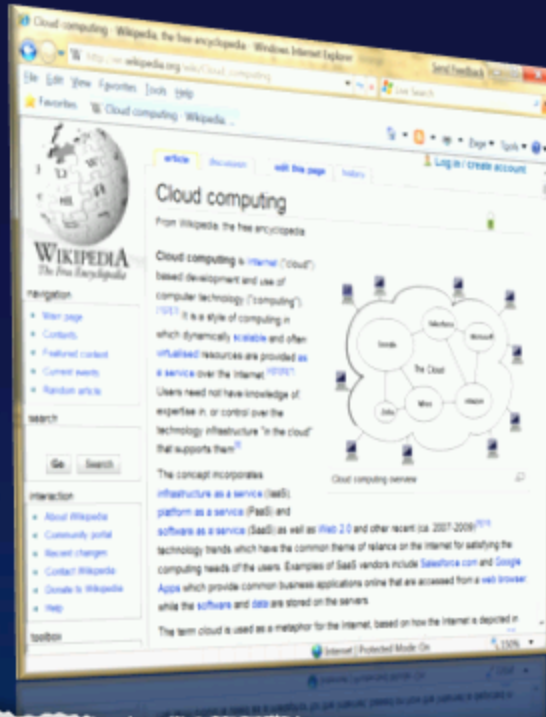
Cloud computing - Wikipedia, the free encyclopedia - Windows Internet Explorer

http://en.wikipedia.org/wiki/Cloud_computing

Send Feedback

Live Search

File Edit View Favorites Tools Help

Favorites

Cloud computing - Wikipedia ...

Page Tools

WIKIPEDIA
The Free Encyclopedia

article discussion edit this page history

Log in / create account

Cloud computing

From Wikipedia, the free encyclopedia

navigation
Main page
Contents
Featured content
Current events
Random article

search

Go Search

interaction
About Wikipedia
Community portal
Recent changes
Contact Wikipedia
Donate to Wikipedia
Help

toolbox

Cloud computing is Internet ("cloud") based development and use of computer technology ("computing"). [1][2] It is a style of computing in which dynamically scalable and often virtualised resources are provided as a service over the Internet. [3][4][5] Users need not have knowledge of, expertise in, or control over the technology infrastructure "in the cloud" that supports them[6]

Salesforce
Google
Microsoft
The Cloud
Amazon
Zoho
Yahoo

Cloud computing overview

The concept incorporates infrastructure as a service (IaaS), platform as a service (PaaS) and software as a service (SaaS) as well as Web 2.0 and other recent (ca. 2007-2009)[7][8] technology trends which have the common theme of reliance on the Internet for satisfying the computing needs of the users. Examples of SaaS vendors include Salesforce.com and Google Apps which provide common business applications online that are accessed from a web browser, while the software and data are stored on the servers.

The term cloud is used as a metaphor for the Internet, based on how the Internet is depicted in

Internet | Protected Mode: On

100%